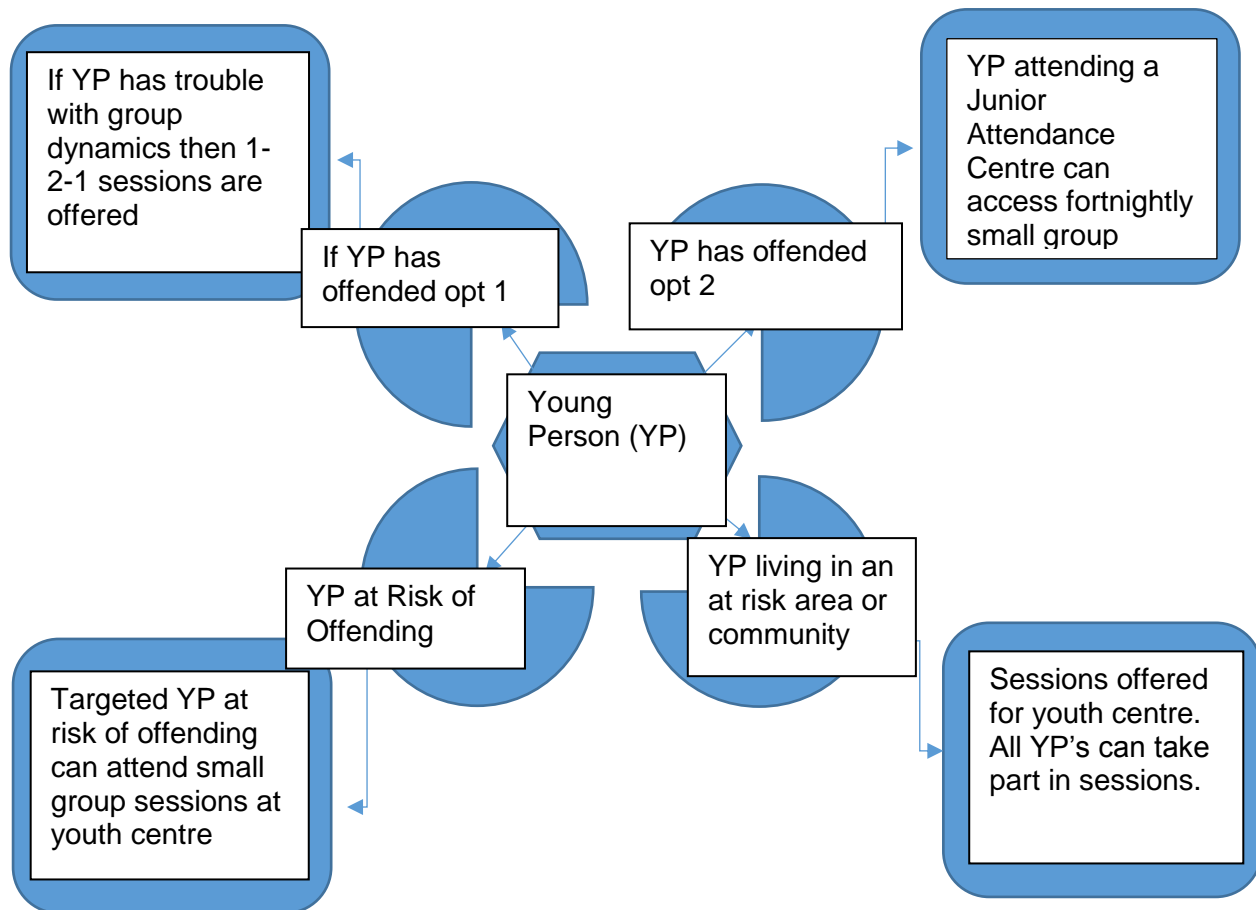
If YP has trouble with group dynamics then 1-2-1 sessions are offered

YP attending a Junior Attendance Centre can access fortnightly small group

If YP has offended opt 1

YP has offended opt 2

Young Person (YP)

YP at Risk of Offending

YP living in an at risk area or community

Targeted YP at risk of offending can attend small group sessions at youth centre

Sessions offered for youth centre. All YP's can take part in sessions.